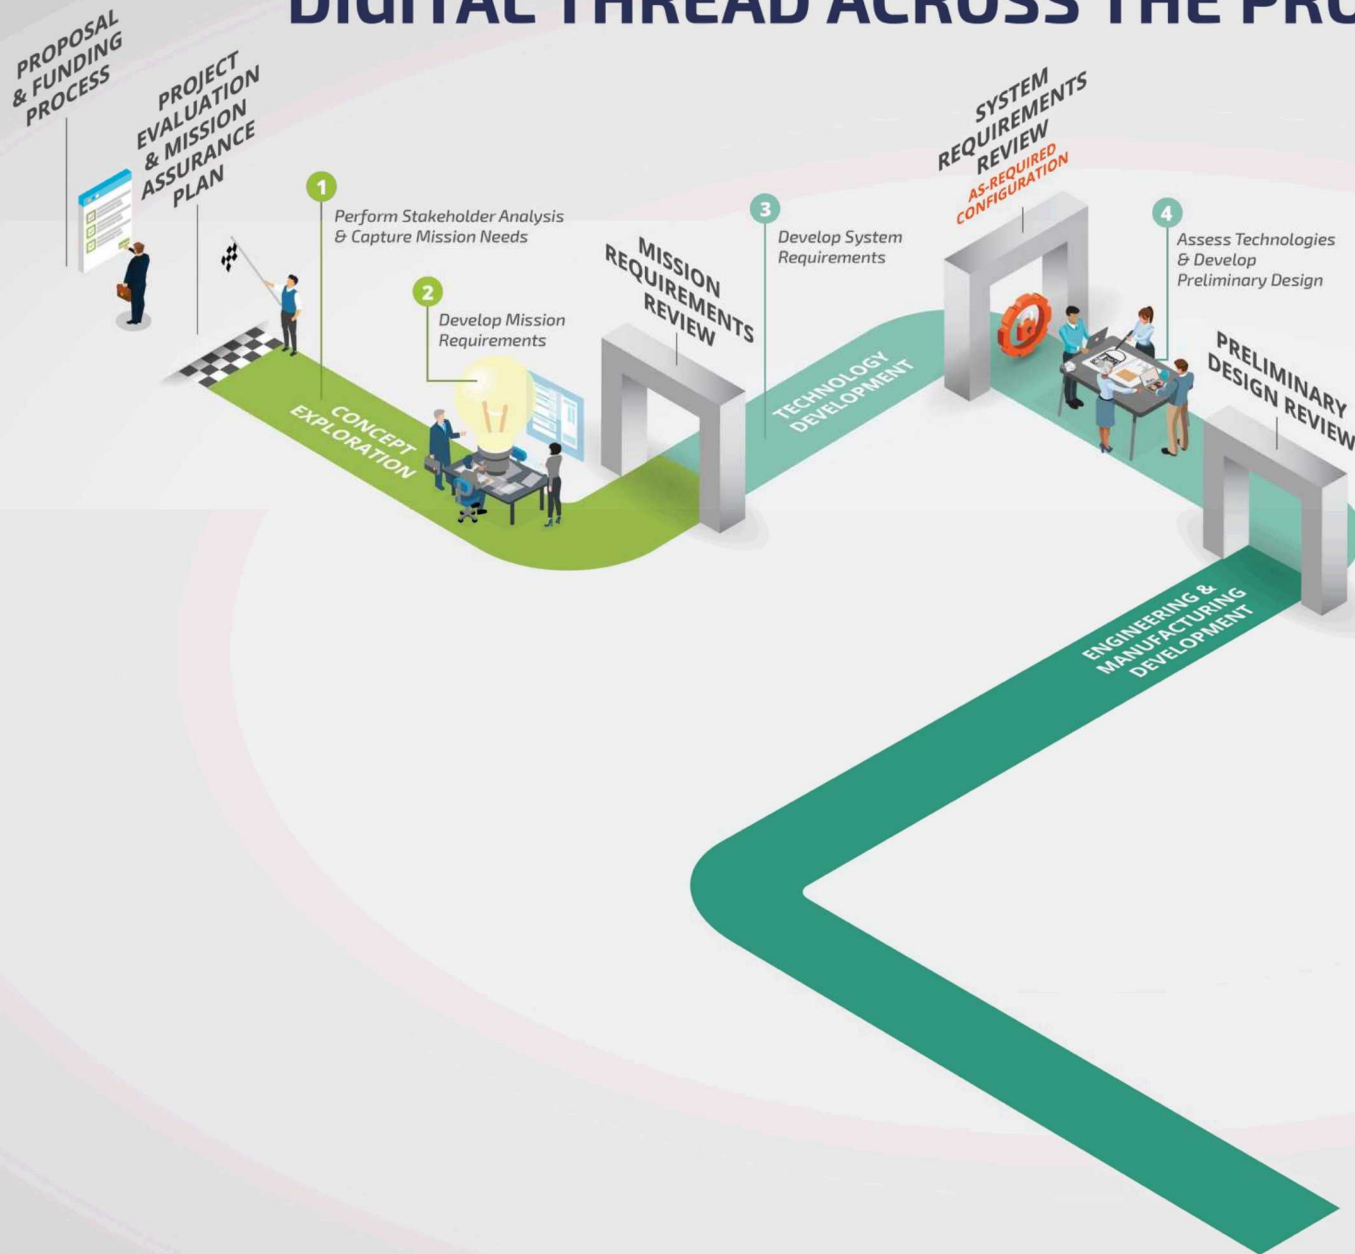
DIGITAL THREAD ACROSS THE PR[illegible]

PROPOSAL & FUNDING PROCESS

PROJECT EVALUATION & MISSION ASSURANCE PLAN

1 Perform Stakeholder Analysis & Capture Mission Needs

2 Develop Mission Requirements

CONCEPT EXPLORATION

MISSION REQUIREMENTS REVIEW

3 Develop System Requirements

TECHNOLOGY DEVELOPMENT

SYSTEM REQUIREMENTS REVIEW

AS-REQUIRED CONFIGURATION

4 Assess Technologies & Develop Preliminary Design

PRELIMINARY DESIGN REVIEW

ENGINEERING & MANUFACTURING DEVELOPMENT